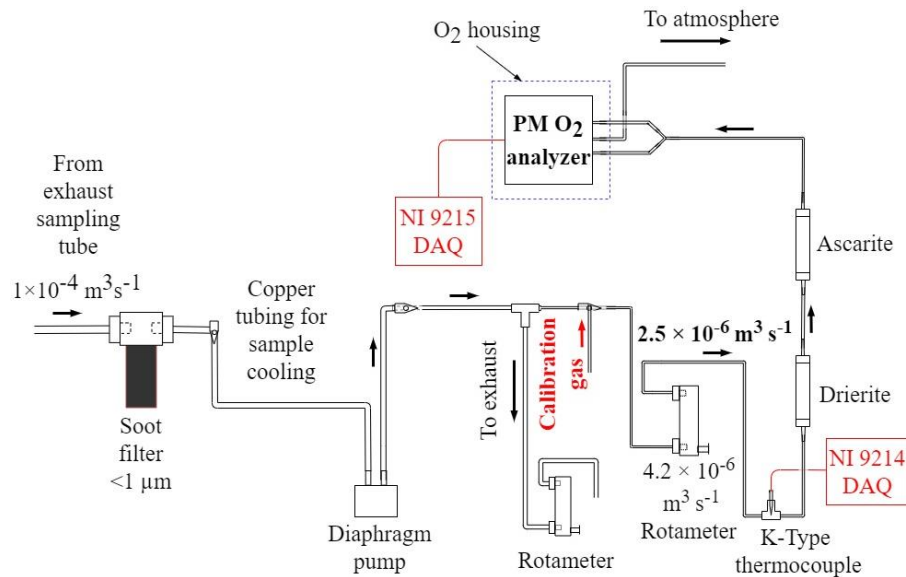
$O_2$ housing

To atmosphere

PM $O_2$ analyzer

NI 9215 DAQ

From exhaust sampling tube

$1\times10^{-4}$ $m^3s^{-1}$

Soot filter <1 μm

Copper tubing for sample cooling

Diaphragm pump

To exhaust

Calibration gas

Rotameter

$2.5 \times 10^{-6}$ $m^3$ $s^{-1}$

$4.2 \times 10^{-6}$ $m^3$ $s^{-1}$ Rotameter

Ascarite

Drierite

NI 9214 DAQ

K-Type thermocouple